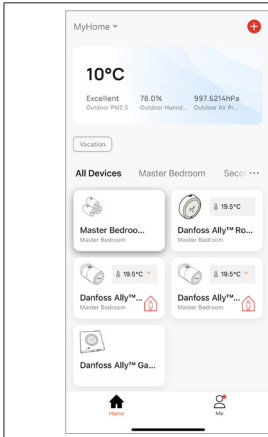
MyHome

10°C

Excellent
Outdoor PM2.5

78.0%
Outdoor Humid...

997.6214hPa
Outdoor Air Pr...

Vacation

All Devices Master Bedroom Seco ···

Master Bedroo...
Master Bedroom

19.5°C
Danfoss Ally™ Ro...
Master Bedroom

19.5°C
Danfoss Ally™...
Master Bedroom

19.5°C
Danfoss Ally™...
Master Bedroom

Danfoss Ally™ Ga...

Home

Me